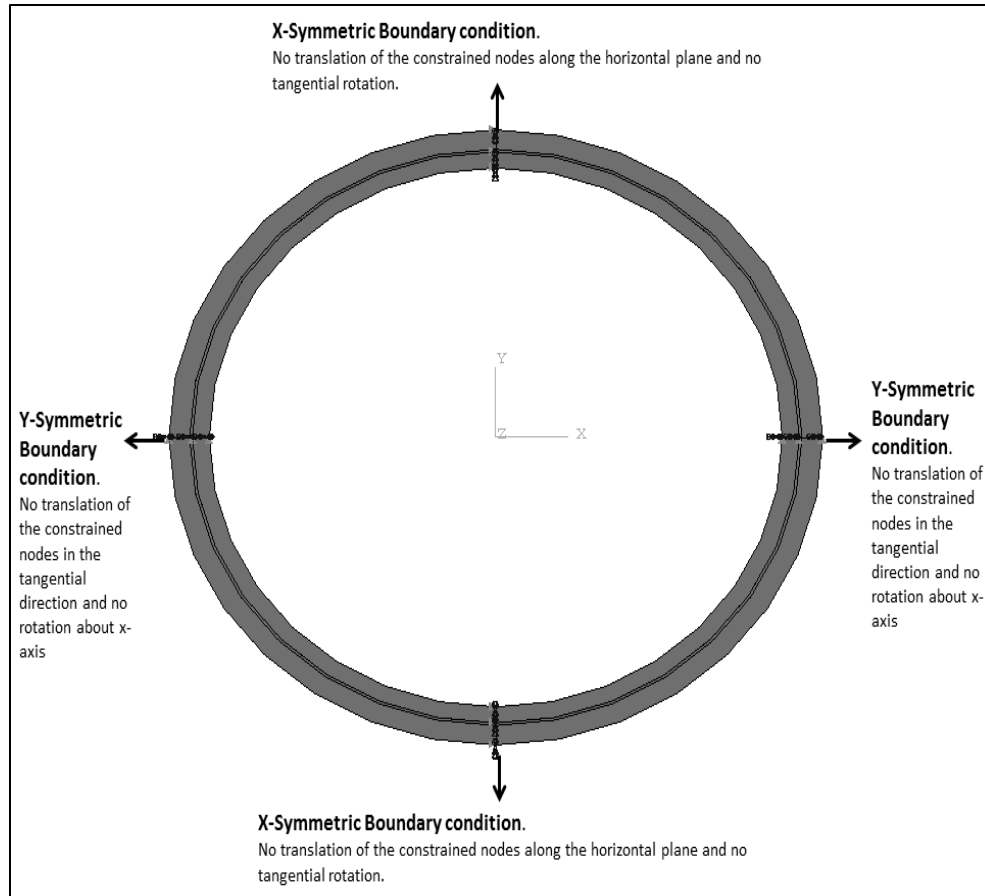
X-Symmetric Boundary condition.
No translation of the constrained nodes along the horizontal plane and no tangential rotation.

Y
Z
X

Y-Symmetric Boundary condition.
No translation of the constrained nodes in the tangential direction and no rotation about x-axis

Y-Symmetric Boundary condition.
No translation of the constrained nodes in the tangential direction and no rotation about x-axis

X-Symmetric Boundary condition.
No translation of the constrained nodes along the horizontal plane and no tangential rotation.